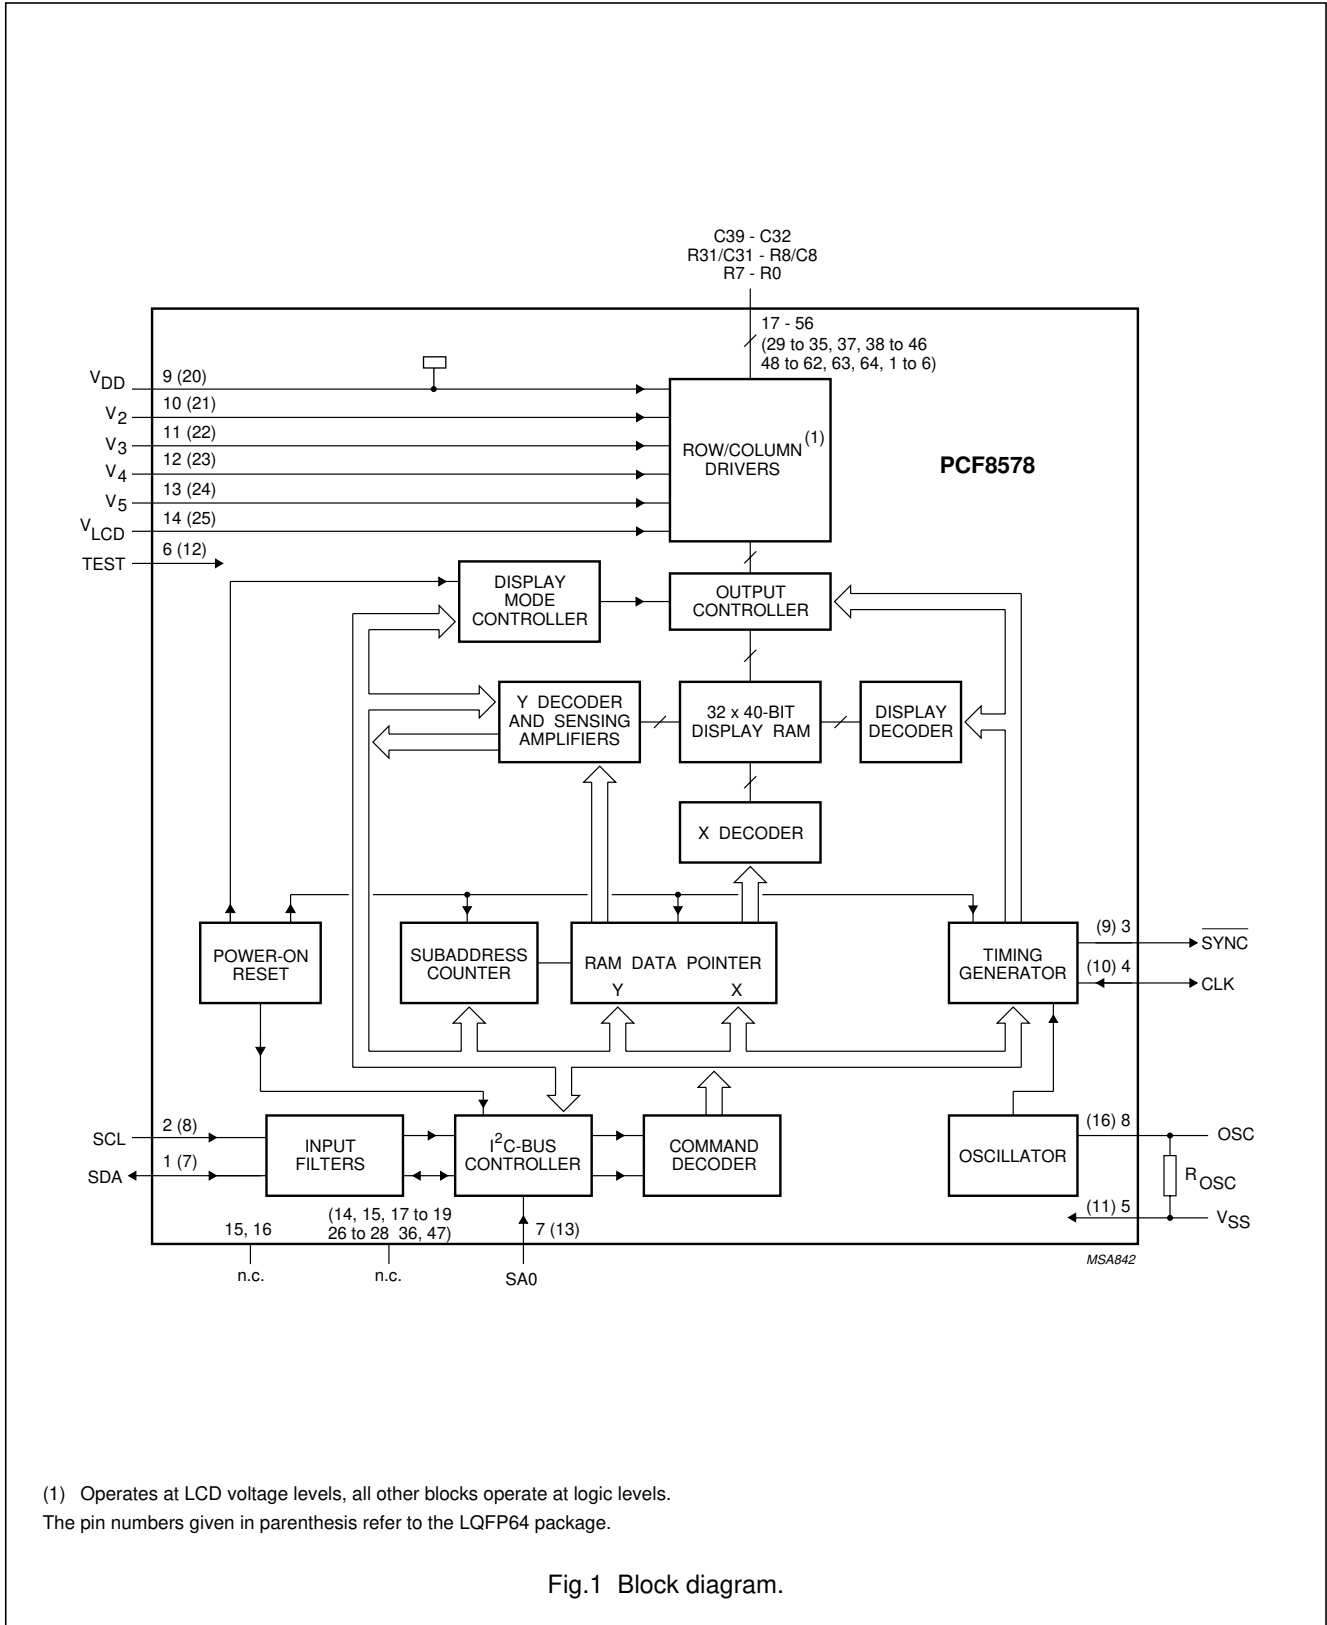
C39 - C32
R31/C31 - R8/C8
R7 - R0

17 - 56
(29 to 35, 37, 38 to 46
48 to 62, 63, 64, 1 to 6)

$V_{DD}$ 9 (20)
$V_2$ 10 (21)
$V_3$ 11 (22)
$V_4$ 12 (23)
$V_5$ 13 (24)
$V_{LCD}$ 14 (25)
TEST 6 (12)

ROW/COLUMN$^{(1)}$ DRIVERS

PCF8578

DISPLAY MODE CONTROLLER

OUTPUT CONTROLLER

Y DECODER AND SENSING AMPLIFIERS

32 x 40-BIT DISPLAY RAM

DISPLAY DECODER

X DECODER

POWER-ON RESET

SUBADDRESS COUNTER

RAM DATA POINTER
Y X

TIMING GENERATOR

(9) 3 $\overline{SYNC}$
(10) 4 CLK

SCL 2 (8)
SDA 1 (7)

INPUT FILTERS

$I^2C$-BUS CONTROLLER

COMMAND DECODER

OSCILLATOR

(16) 8 OSC
$R_{OSC}$
(11) 5 $V_{SS}$

15, 16
n.c.
(14, 15, 17 to 19
26 to 28 36, 47)
n.c.
7 (13)
SA0

MSA842

(1) Operates at LCD voltage levels, all other blocks operate at logic levels.
The pin numbers given in parenthesis refer to the LQFP64 package.

Fig.1 Block diagram.